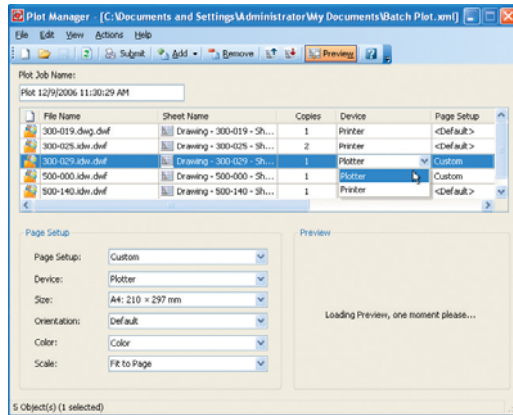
Plot Manager - [C:\Documents and Settings\Administrator\My Documents\Batch Plot.xml]

File Edit View Actions Help

Submit Add Remove Preview

Plot Job Name:

Plot 12/9/2006 11:30:29 AM

| File Name | Sheet Name | Copies | Device | Page Setup |
|---|---|---|---|---|
| 300-019.dwg.dwf | Drawing - 300-019 - Sh... | 1 | Printer | <Default> |
| 300-025.idw.dwf | Drawing - 300-025 - Sh... | 2 | Printer | <Default> |
| 300-029.idw.dwf | Drawing - 300-029 - Sh... | 1 | Plotter | Custom |
| 500-000.idw.dwf | Drawing - 500-000 - Sh... | 1 | Plotter | Custom |
| 500-140.idw.dwf | Drawing - 500-140 - Sh... | 1 | Printer | <Default> |

Page Setup

Page Setup: Custom

Device: Plotter

Size: A4: 210 × 297 mm

Orientation: Default

Color: Color

Scale: Fit to Page

Preview

Loading Preview, one moment please...

5 Object(s) (1 selected)